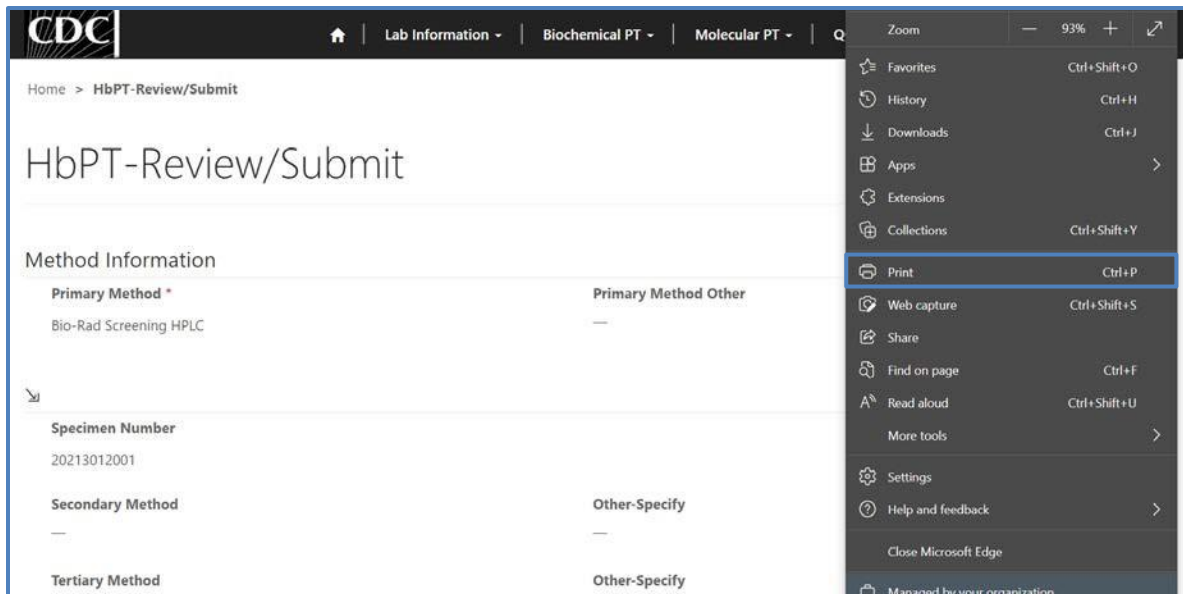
CDC

Lab Information ▾ | Biochemical PT ▾ | Molecular PT ▾ | Q

Home > HbPT-Review/Submit

HbPT-Review/Submit

Method Information

Primary Method *

Bio-Rad Screening HPLC

Primary Method Other

—

Specimen Number

20213012001

Secondary Method

—

Other-Specify

—

Tertiary Method

Other-Specify

Zoom — 93% +

Favorites Ctrl+Shift+O

History Ctrl+H

Downloads Ctrl+J

Apps

Extensions

Collections Ctrl+Shift+Y

Print Ctrl+P

Web capture Ctrl+Shift+S

Share

Find on page Ctrl+F

Read aloud Ctrl+Shift+U

More tools

Settings

Help and feedback

Close Microsoft Edge

Managed by your organization